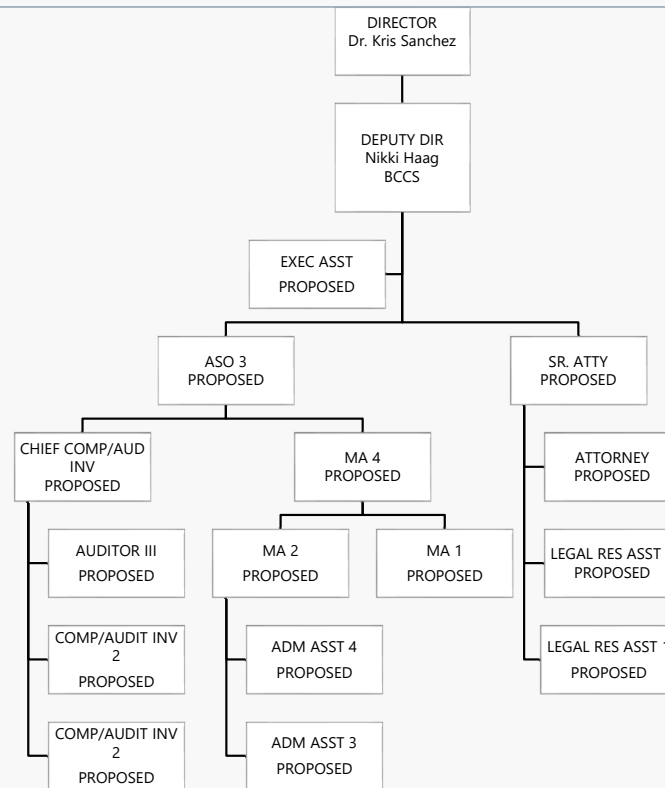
DIRECTOR
Dr. Kris Sanchez

DEPUTY DIR
Nikki Haag
BCCS

EXEC ASST
PROPOSED

ASO 3
PROPOSED

SR. ATTY
PROPOSED

CHIEF COMP/AUD INV
PROPOSED

MA 4
PROPOSED

ATTORNEY
PROPOSED

AUDITOR III
PROPOSED

MA 2
PROPOSED

MA 1
PROPOSED

LEGAL RES ASST
PROPOSED

COMP/AUDIT INV 2
PROPOSED

ADM ASST 4
PROPOSED

LEGAL RES ASST 1
PROPOSED

COMP/AUDIT INV 2
PROPOSED

ADM ASST 3
PROPOSED